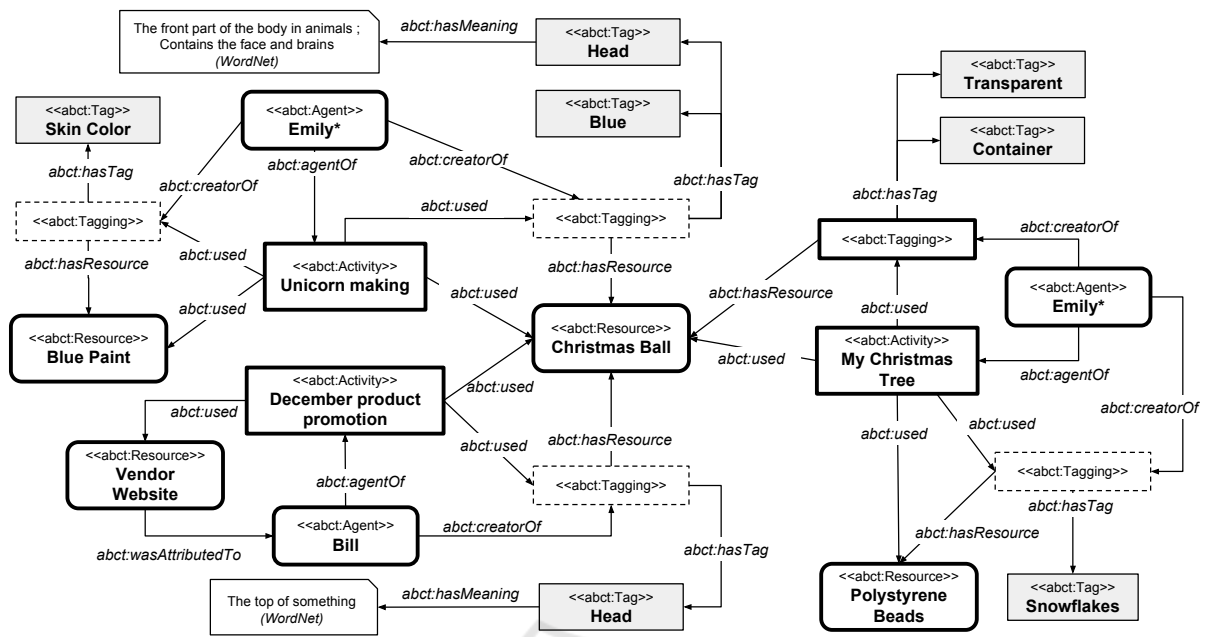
The front part of the body in animals ; Contains the face and brains
(WordNet)

abct:hasMeaning

<<abct:Tag>>
Head

<<abct:Tag>>
Skin Color

<<abct:Agent>>
Emily*

<<abct:Tag>>
Blue

<<abct:Tag>>
Transparent

<<abct:Tag>>
Container

abct:hasTag

abct:creatorOf

abct:agentOf

abct:creatorOf

abct:hasTag

abct:hasTag

<<abct:Tagging>>

abct:used

<<abct:Tagging>>

<<abct:Tagging>>

abct:creatorOf

abct:used

abct:hasResource

abct:hasResource

abct:hasResource

<<abct:Activity>>
Unicorn making

<<abct:Agent>>
Emily*

abct:used

abct:used

abct:used

<<abct:Resource>>
Blue Paint

<<abct:Resource>>
Christmas Ball

<<abct:Activity>>
My Christmas Tree

abct:used

<<abct:Activity>>
December product promotion

abct:used

abct:agentOf

abct:used

abct:creatorOf

<<abct:Resource>>
Vendor Website

abct:hasResource

abct:used

abct:used

abct:agentOf

<<abct:Tagging>>

<<abct:Tagging>>

<<abct:Agent>>
Bill

abct:creatorOf

abct:hasTag

abct:wasAttributedTo

abct:hasResource

abct:hasTag

The top of something
(WordNet)

abct:hasMeaning

<<abct:Tag>>
Head

<<abct:Resource>>
Polystyrene Beads

<<abct:Tag>>
Snowflakes